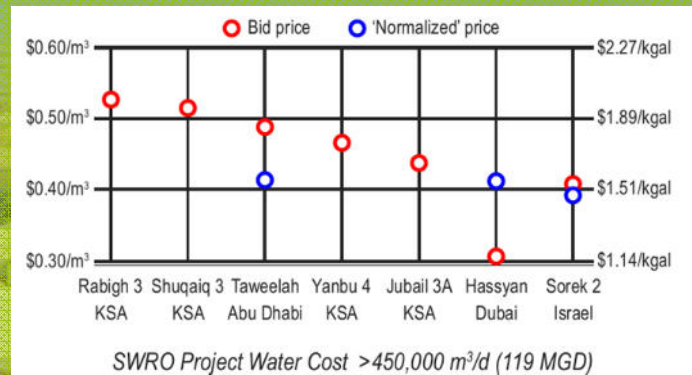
Bid price 'Normalized' price

$0.60/m³
$0.50/m³
$0.40/m³
$0.30/m³

$2.27/kgal
$1.89/kgal
$1.51/kgal
$1.14/kgal

Rabigh 3 KSA
Shuqaiq 3 KSA
Taweelah Abu Dhabi
Yanbu 4 KSA
Jubail 3A KSA
Hassyan Dubai
Sorek 2 Israel

SWRO Project Water Cost >450,000 m³/d (119 MGD)